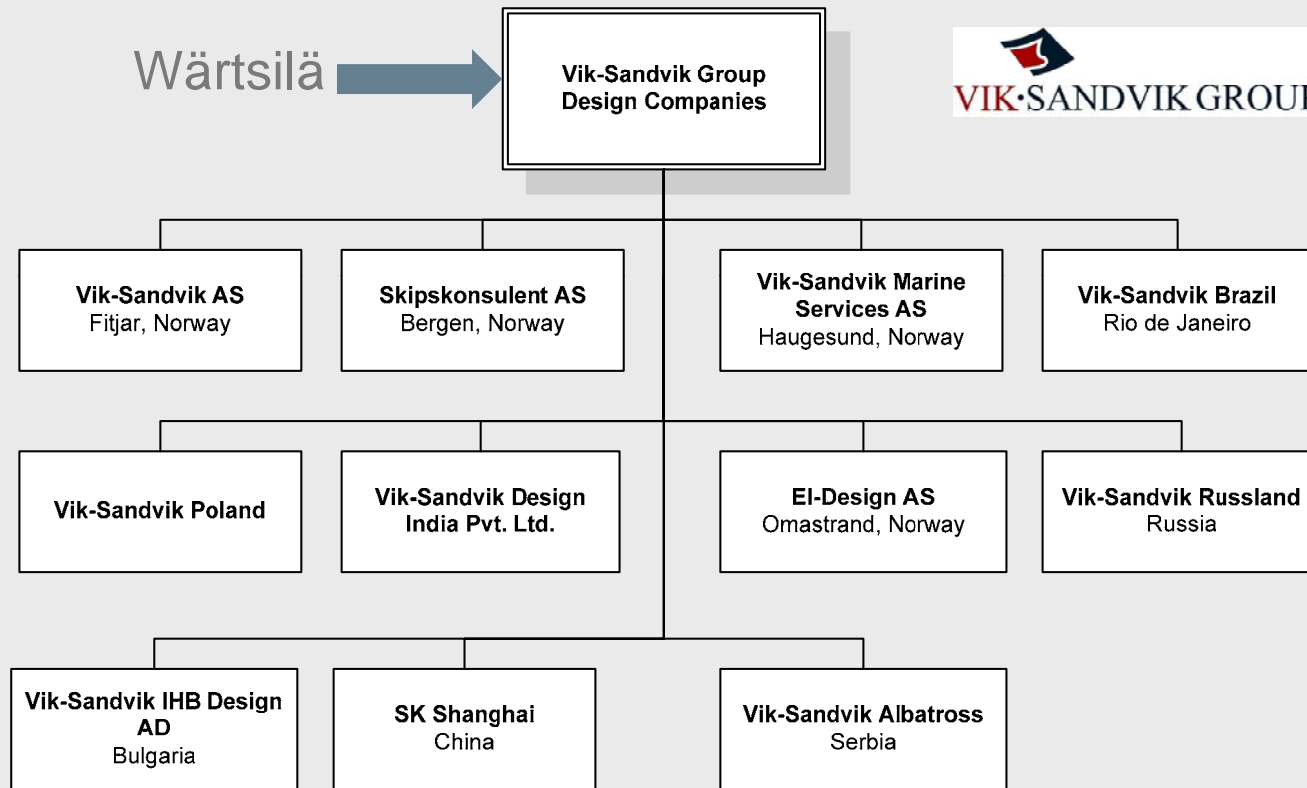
Wärtsilä

Vik-Sandvik Group Design Companies

VIK·SANDVIK GROU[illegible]

Vik-Sandvik AS
Fitjar, Norway

Skipskonsulent AS
Bergen, Norway

Vik-Sandvik Marine Services AS
Haugesund, Norway

Vik-Sandvik Brazil
Rio de Janeiro

Vik-Sandvik Poland

Vik-Sandvik Design India Pvt. Ltd.

El-Design AS
Omastrand, Norway

Vik-Sandvik Russland
Russia

Vik-Sandvik IHB Design AD
Bulgaria

SK Shanghai
China

Vik-Sandvik Albatross
Serbia